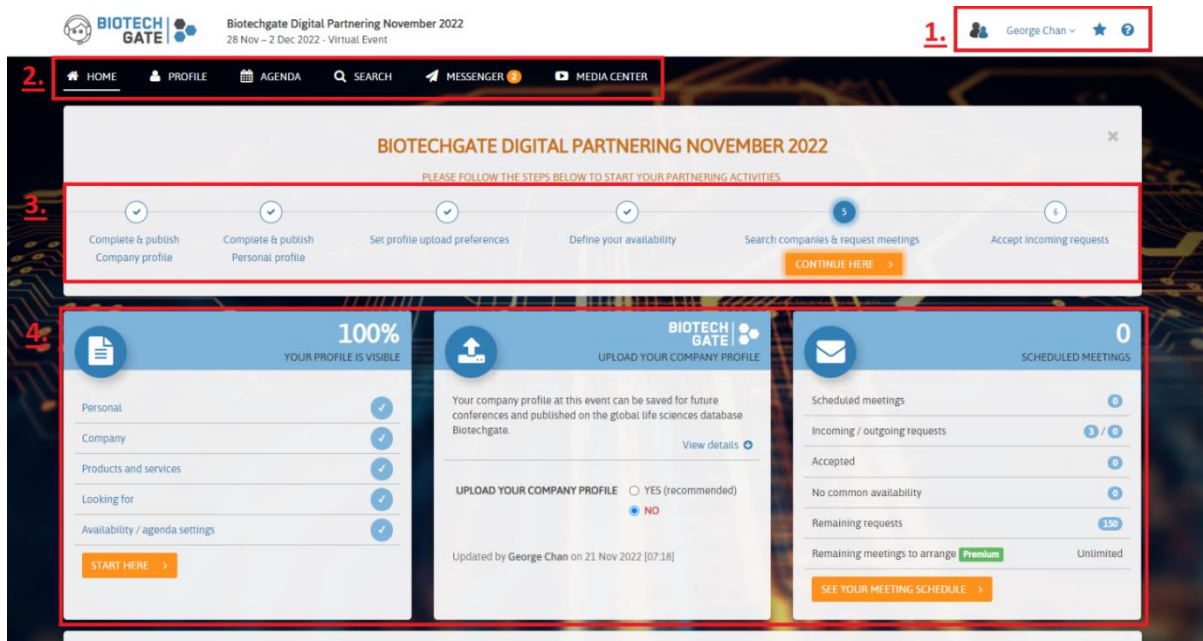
BIOTECH GATE

Biotechgate Digital Partnering November 2022
28 Nov – 2 Dec 2022 - Virtual Event

1.

George Chan

2.

HOME PROFILE AGENDA SEARCH MESSENGER 2 MEDIA CENTER

BIOTECHGATE DIGITAL PARTNERING NOVEMBER 2022

PLEASE FOLLOW THE STEPS BELOW TO START YOUR PARTNERING ACTIVITIES

3.

Complete & publish Company profile

Complete & publish Personal profile

Set profile upload preferences

Define your availability

5
Search companies & request meetings

CONTINUE HERE >

6
Accept incoming requests

4.

100%
YOUR PROFILE IS VISIBLE

Personal
Company
Products and services
Looking for
Availability / agenda settings

START HERE >

BIOTECH GATE
UPLOAD YOUR COMPANY PROFILE

Your company profile at this event can be saved for future conferences and published on the global life sciences database Biotechgate.

View details

UPLOAD YOUR COMPANY PROFILE YES (recommended)
NO

Updated by George Chan on 21 Nov 2022 [07:18]

0
SCHEDULED MEETINGS

| | |
|---|---|
| Scheduled meetings | 0 |
| Incoming / outgoing requests | 3 / 0 |
| Accepted | 0 |
| No common availability | 0 |
| Remaining requests | 150 |
| Remaining meetings to arrange Premium | Unlimited |

SEE YOUR MEETING SCHEDULE >